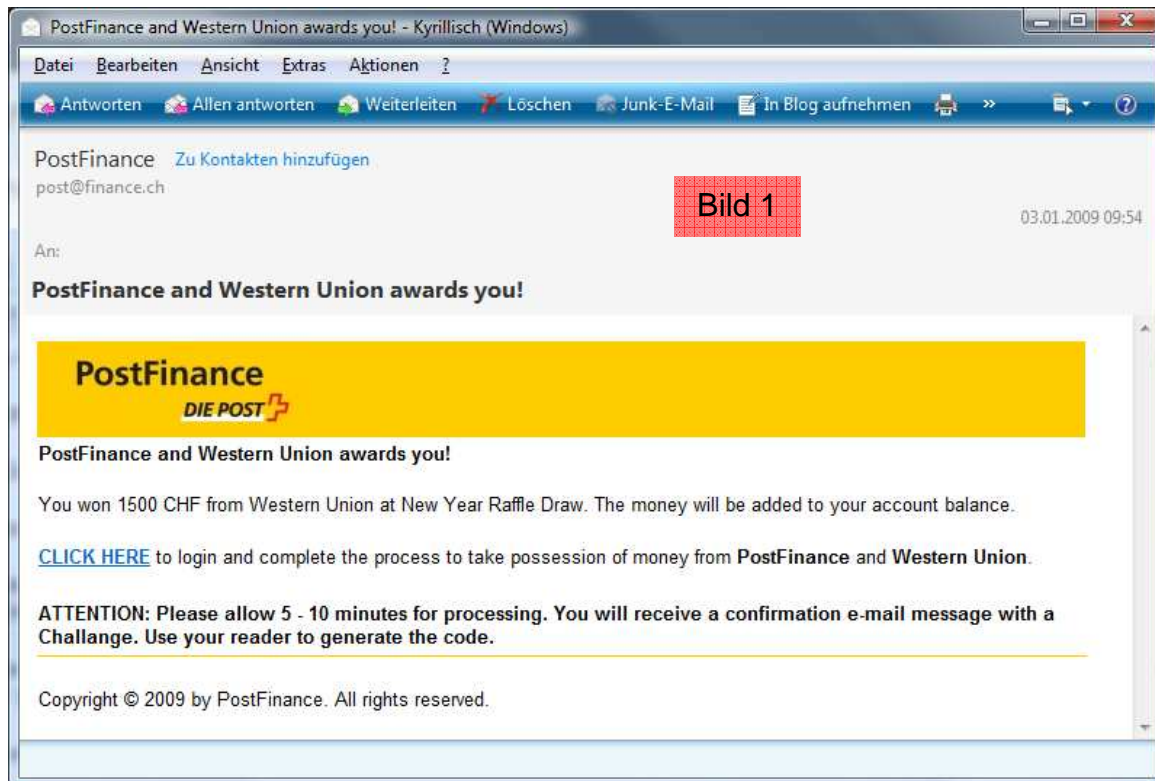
PostFinance and Western Union awards you! - Kyrillisch (Windows)

Datei Bearbeiten Ansicht Extras Aktionen ?

Antworten Allen antworten Weiterleiten Löschen Junk-E-Mail In Blog aufnehmen »

PostFinance Zu Kontakten hinzufügen
post@finance.ch

Bild 1

03.01.2009 09:54

An:

PostFinance and Western Union awards you!

PostFinance
DIE POST

PostFinance and Western Union awards you!

You won 1500 CHF from Western Union at New Year Raffle Draw. The money will be added to your account balance.

CLICK HERE to login and complete the process to take possession of money from PostFinance and Western Union.

ATTENTION: Please allow 5 - 10 minutes for processing. You will receive a confirmation e-mail message with a Challange. Use your reader to generate the code.

Copyright © 2009 by PostFinance. All rights reserved.